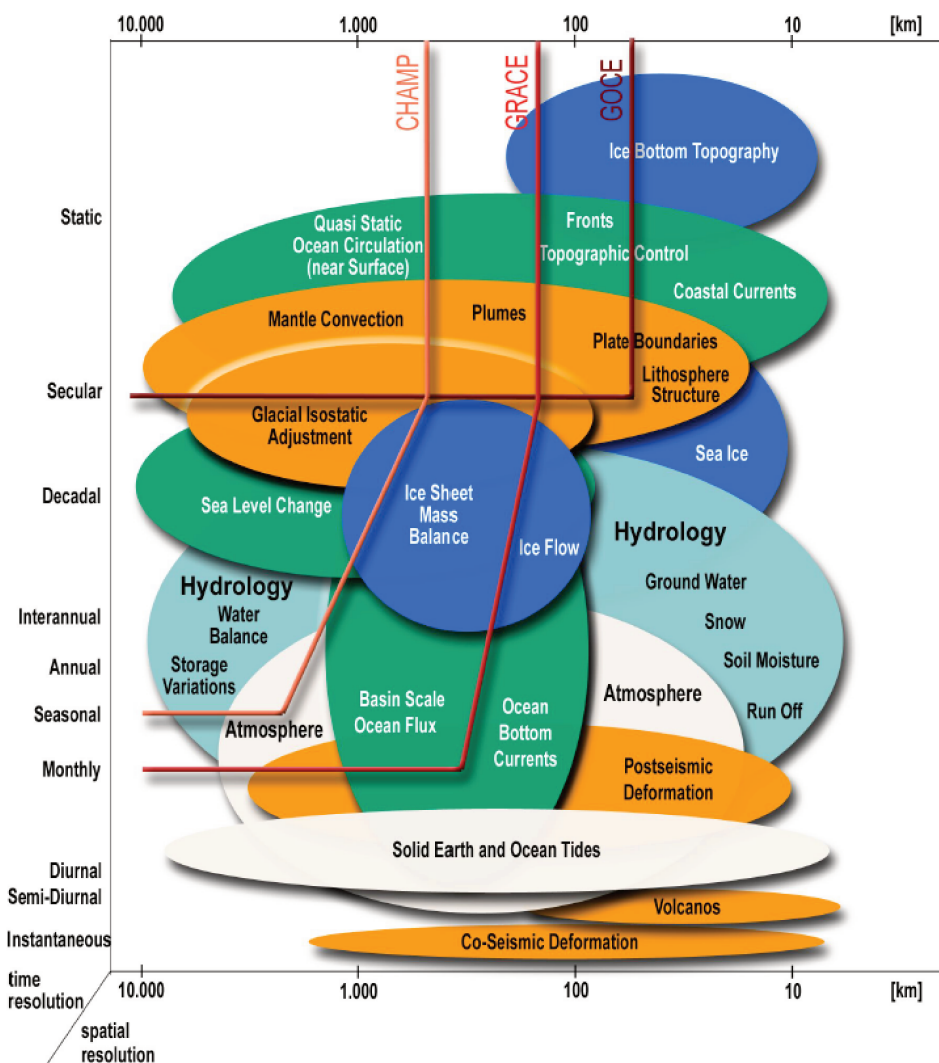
10.000 1.000 100 10 [km]

CHAMP GRACE GOCE

Ice Bottom Topography

Static

Quasi Static Ocean Circulation (near Surface)

Fronts

Topographic Control

Coastal Currents

Mantle Convection

Plumes

Plate Boundaries

Lithosphere Structure

Secular

Glacial Isostatic Adjustment

Sea Ice

Decadal

Sea Level Change

Ice Sheet Mass Balance

Ice Flow

Hydrology

Hydrology

Water Balance

Storage Variations

Ground Water

Snow

Soil Moisture

Run Off

Interannual

Annual

Seasonal

Monthly

Atmosphere

Basin Scale Ocean Flux

Ocean Bottom Currents

Atmosphere

Postseismic Deformation

Diurnal

Semi-Diurnal

Solid Earth and Ocean Tides

Volcanos

Instantaneous

Co-Seismic Deformation

time resolution

spatial resolution

10.000 1.000 100 10 [km]